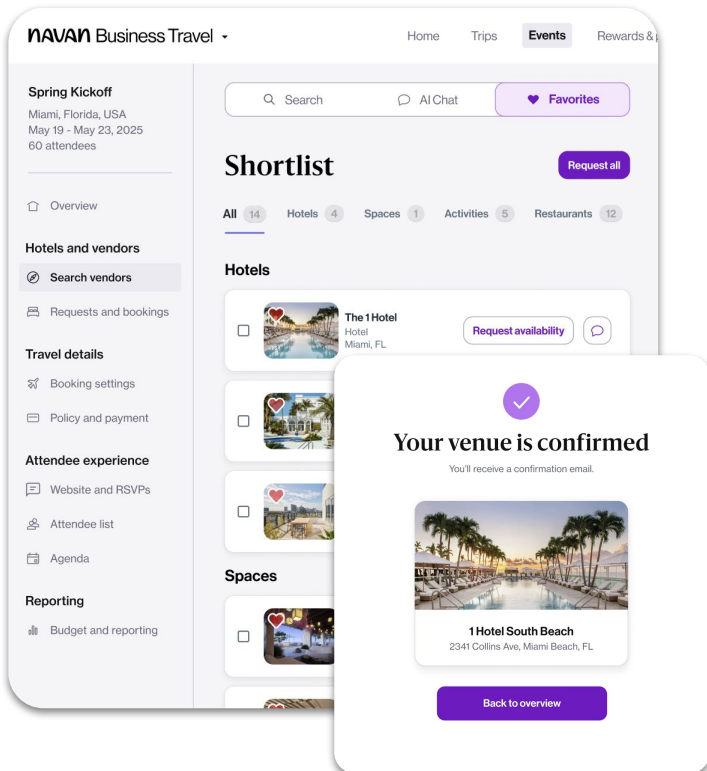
NAVAN Business Travel

Home Trips Events Rewards &

Spring Kickoff
Miami, Florida, USA
May 19 - May 23, 2025
60 attendees

Overview

Hotels and vendors

Search vendors

Requests and bookings

Travel details

Booking settings

Policy and payment

Attendee experience

Website and RSVPs

Attendee list

Agenda

Reporting

Budget and reporting

Search AI Chat Favorites

Shortlist

Request all

All 14 Hotels 4 Spaces 1 Activities 5 Restaurants 12

Hotels

The 1 Hotel
Hotel
Miami, FL

Request availability

Spaces

Your venue is confirmed

You'll receive a confirmation email.

1 Hotel South Beach
2341 Collins Ave, Miami Beach, FL

Back to overview